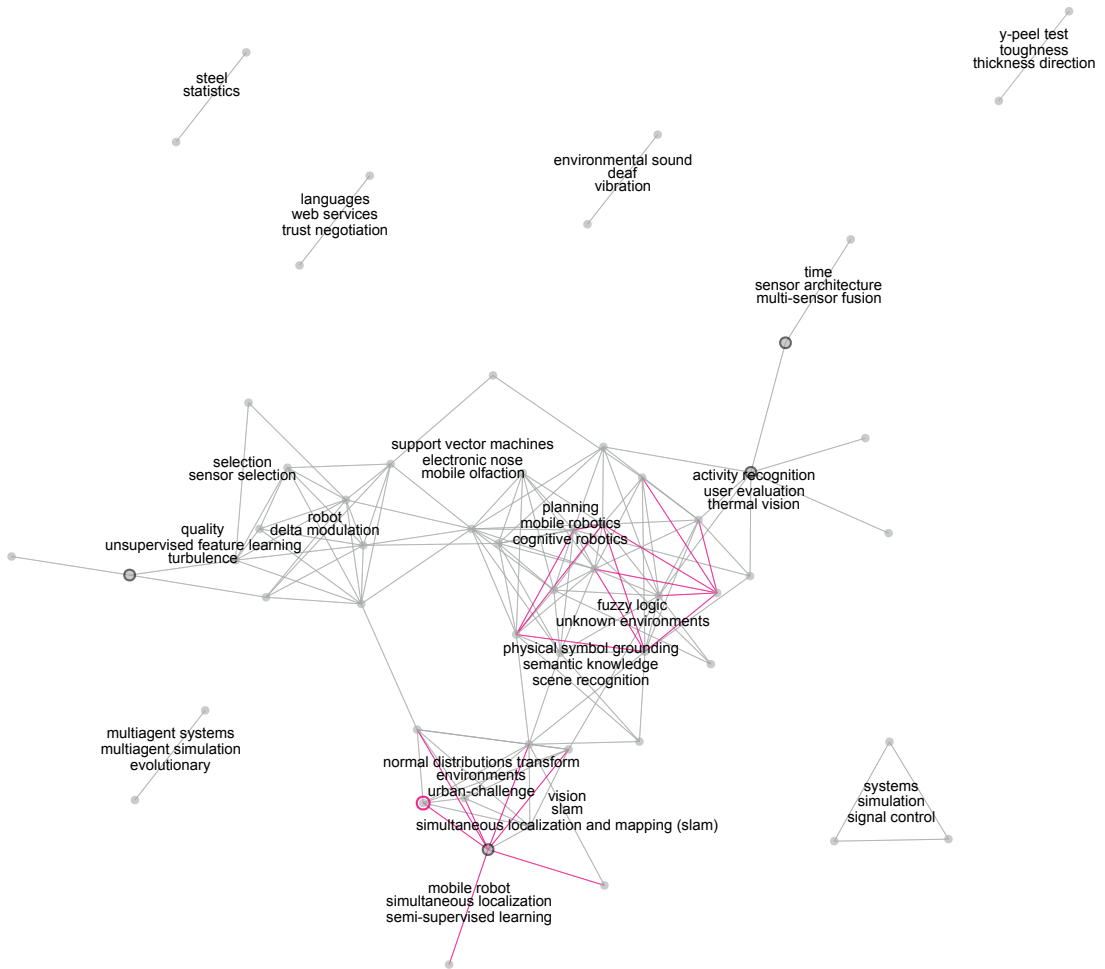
y-peel test
toughness
thickness direction

steel
statistics

environmental sound
deaf
vibration

languages
web services
trust negotiation

time
sensor architecture
multi-sensor fusion

support vector machines
electronic nose
mobile olfaction

selection
sensor selection

activity recognition
user evaluation
thermal vision

planning
mobile robotics
cognitive robotics

robot
delta modulation

quality
unsupervised feature learning
turbulence

fuzzy logic
unknown environments

physical symbol grounding
semantic knowledge
scene recognition

multiagent systems
multiagent simulation
evolutionary

normal distributions transform
environments
urban-challenge

vision
slam
simultaneous localization and mapping (slam)

systems
simulation
signal control

mobile robot
simultaneous localization
semi-supervised learning